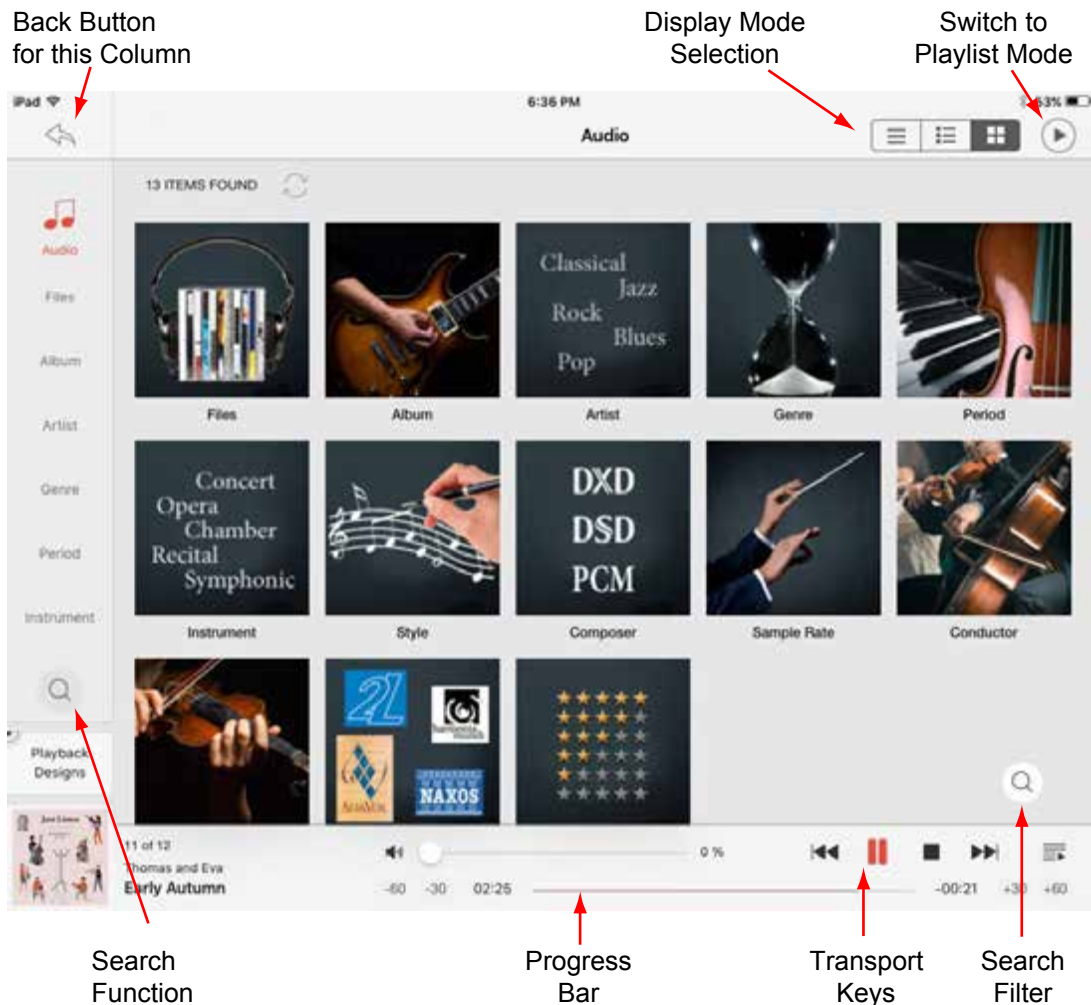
Back Button for this Column

Display Mode Selection

Switch to Playlist Mode

iPad

6:36 PM

63%

Audio

13 ITEMS FOUND

Audio

Files

Album

Artist

Genre

Period

Instrument

Playback Designs

Files

Album

Classical Jazz Rock Blues Pop

Artist

Genre

Period

Concert Opera Chamber Recital Symphonic

Instrument

Style

DXD DSD PCM

Composer

Sample Rate

Conductor

2L

NAXOS

11 of 12

Thomas and Eva

Early Autumn

0 %

-60 -30 02:25

-00:21 +30 +60

Search Function

Progress Bar

Transport Keys

Search Filter